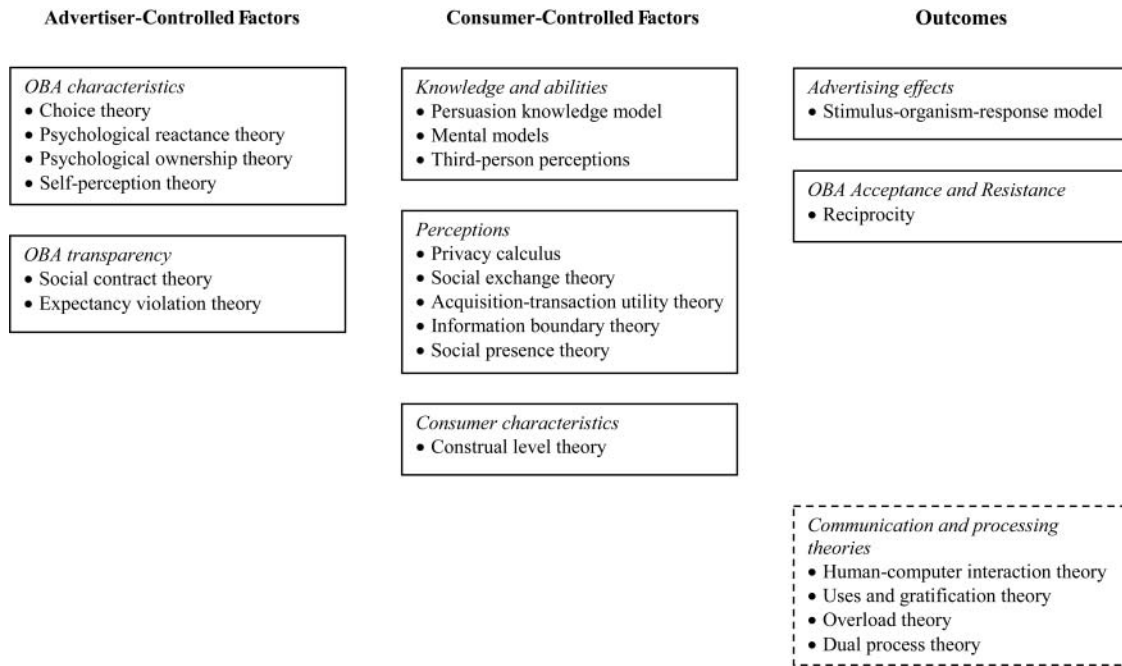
Advertiser-Controlled Factors

OBA characteristics
• Choice theory
• Psychological reactance theory
• Psychological ownership theory
• Self-perception theory

OBA transparency
• Social contract theory
• Expectancy violation theory

Consumer-Controlled Factors

Knowledge and abilities
• Persuasion knowledge model
• Mental models
• Third-person perceptions

Perceptions
• Privacy calculus
• Social exchange theory
• Acquisition-transaction utility theory
• Information boundary theory
• Social presence theory

Consumer characteristics
• Construal level theory

Outcomes

Advertising effects
• Stimulus-organism-response model

OBA Acceptance and Resistance
• Reciprocity

Communication and processing theories
• Human-computer interaction theory
• Uses and gratification theory
• Overload theory
• Dual process theory